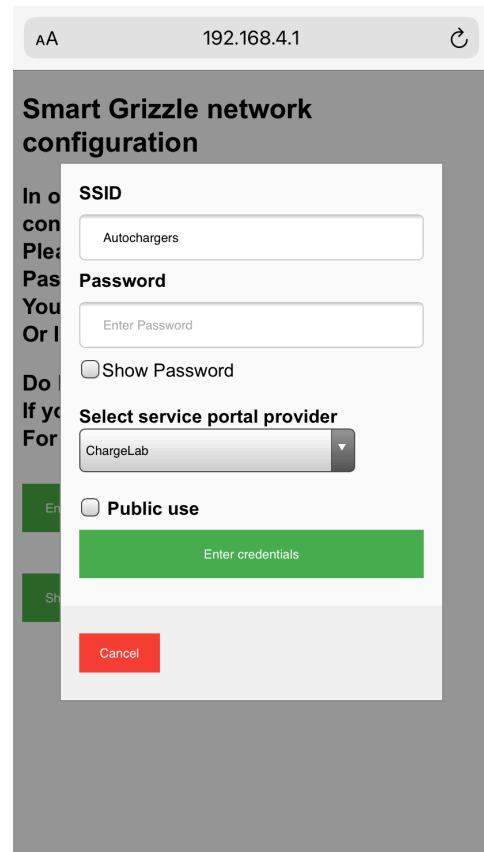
AA 192.168.4.1

Smart Grizzle network configuration

In o
con
Plea
Pas
You
Or l

Do
If yo
For

En

Sh

SSID

Autochargers

Password

Enter Password

Show Password

Select service portal provider

ChargeLab

Public use

Enter credentials

Cancel